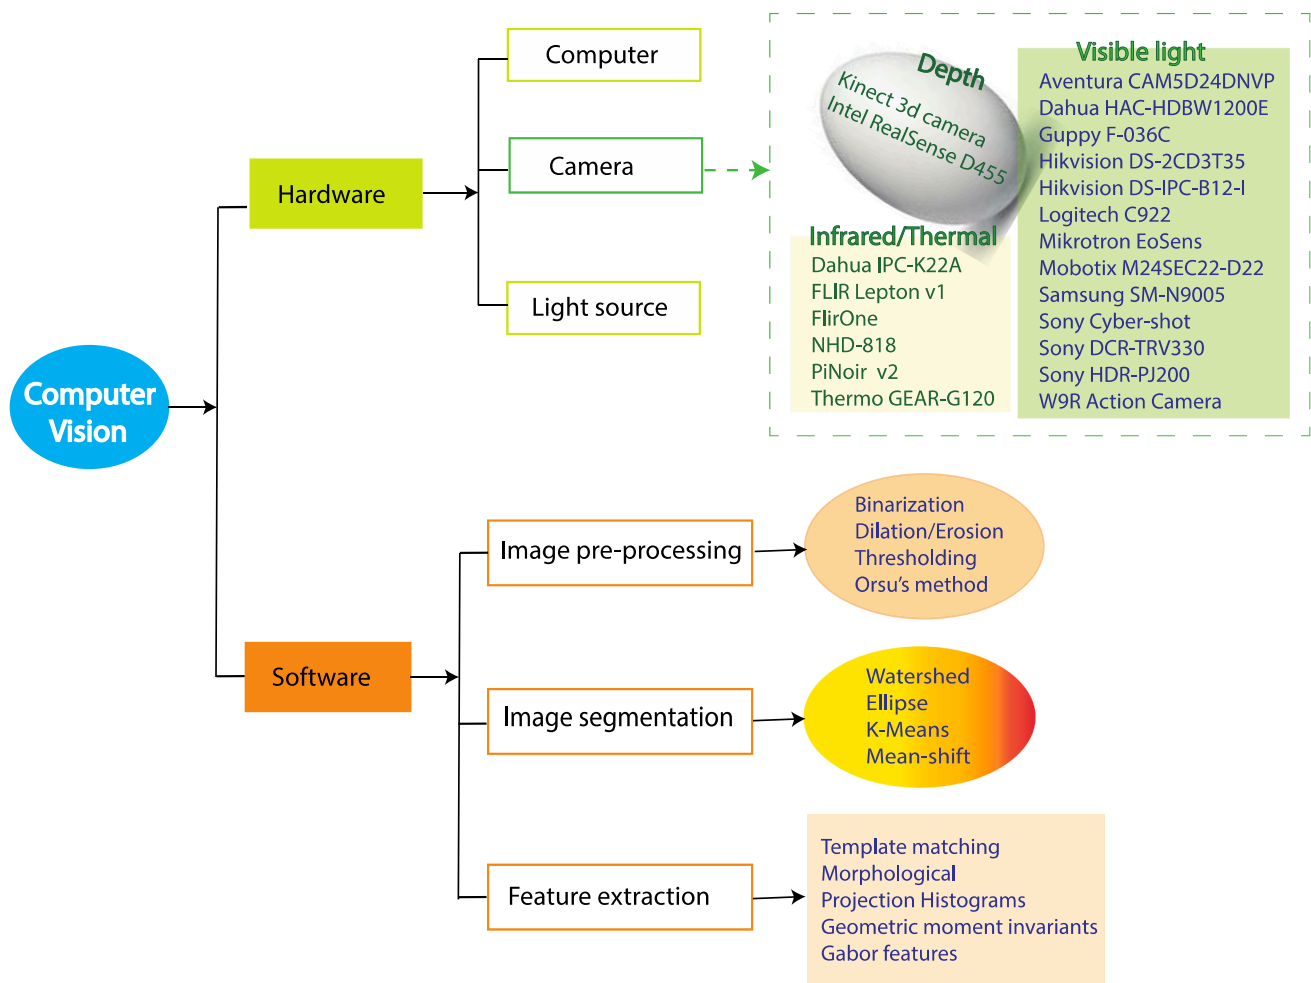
Computer Vision

Hardware

Computer

Camera

Light source

Depth
Kinect 3d camera
Intel RealSense D455

Visible light
Aventura CAM5D24DNVP
Dahua HAC-HDBW1200E
Guppy F-036C
Hikvision DS-2CD3T35
Hikvision DS-IPC-B12-I
Logitech C922
Mikrotron EoSens
Mobotix M24SEC22-D22
Samsung SM-N9005
Sony Cyber-shot
Sony DCR-TRV330
Sony HDR-PJ200
W9R Action Camera

Infrared/Thermal
Dahua IPC-K22A
FLIR Lepton v1
FlirOne
NHD-818
PiNoir v2
Thermo GEAR-G120

Software

Image pre-processing

Binarization
Dilation/Erosion
Thresholding
Orsu's method

Image segmentation

Watershed
Ellipse
K-Means
Mean-shift

Feature extraction

Template matching
Morphological
Projection Histograms
Geometric moment invariants
Gabor features